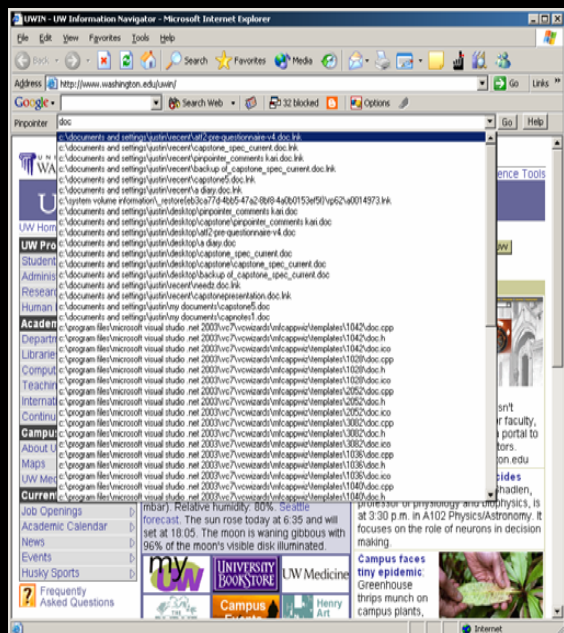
UWIN - UW Information Navigator - Microsoft Internet Explorer

File Edit View Favorites Tools Help

Back Search Favorites Media

Address http://www.washington.edu/uwin/ Go Links

Google Search Web 32 blocked Options

Pinpointer doc Go Help

c:\documents and settings\justin\recent\atf2-pre-questionnaire-v4.doc.lnk
c:\documents and settings\justin\recent\capstone_spec_current.doc.lnk
c:\documents and settings\justin\recent\pinpointer_comments kari.doc.lnk
c:\documents and settings\justin\recent\backup_of_capstone_spec_current.doc.lnk
c:\documents and settings\justin\recent\capstone5.doc.lnk
c:\documents and settings\justin\recent\a diary.doc.lnk
c:\system volume information\_restore{eb3ca77d-4bb5-47a2-8bf8-4a0b0153ef9f}\rp62\a0014973.lnk
c:\documents and settings\justin\desktop\pinpointer_comments kari.doc
c:\documents and settings\justin\desktop\capstone\pinpointer_comments kari.doc
c:\documents and settings\justin\desktop\atf2-pre-questionnaire-v4.doc
c:\documents and settings\justin\desktop\a diary.doc
c:\documents and settings\justin\desktop\capstone_spec_current.doc
c:\documents and settings\justin\desktop\capstone\capstone_spec_current.doc
c:\documents and settings\justin\desktop\backup of_capstone_spec_current.doc
c:\documents and settings\justin\recent\needz.doc.lnk
c:\documents and settings\justin\recent\capstonepresentation.doc.lnk
c:\documents and settings\justin\my documents\capstone5.doc
c:\documents and settings\justin\my documents\capnotes1.doc
c:\program files\microsoft visual studio .net 2003\vc7\vcwizards\mfcappwiz\templates\1042\doc.cpp
c:\program files\microsoft visual studio .net 2003\vc7\vcwizards\mfcappwiz\templates\1042\doc.h
c:\program files\microsoft visual studio .net 2003\vc7\vcwizards\mfcappwiz\templates\1042\doc.ico
c:\program files\microsoft visual studio .net 2003\vc7\vcwizards\mfcappwiz\templates\1028\doc.cpp
c:\program files\microsoft visual studio .net 2003\vc7\vcwizards\mfcappwiz\templates\1028\doc.h
c:\program files\microsoft visual studio .net 2003\vc7\vcwizards\mfcappwiz\templates\1028\doc.ico
c:\program files\microsoft visual studio .net 2003\vc7\vcwizards\mfcappwiz\templates\2052\doc.cpp
c:\program files\microsoft visual studio .net 2003\vc7\vcwizards\mfcappwiz\templates\2052\doc.h
c:\program files\microsoft visual studio .net 2003\vc7\vcwizards\mfcappwiz\templates\2052\doc.ico
c:\program files\microsoft visual studio .net 2003\vc7\vcwizards\mfcappwiz\templates\3082\doc.cpp
c:\program files\microsoft visual studio .net 2003\vc7\vcwizards\mfcappwiz\templates\3082\doc.h
c:\program files\microsoft visual studio .net 2003\vc7\vcwizards\mfcappwiz\templates\3082\doc.ico
c:\program files\microsoft visual studio .net 2003\vc7\vcwizards\mfcappwiz\templates\1036\doc.cpp
c:\program files\microsoft visual studio .net 2003\vc7\vcwizards\mfcappwiz\templates\1036\doc.h
c:\program files\microsoft visual studio .net 2003\vc7\vcwizards\mfcappwiz\templates\1036\doc.ico
c:\program files\microsoft visual studio .net 2003\vc7\vcwizards\mfcappwiz\templates\1040\doc.cpp
c:\program files\microsoft visual studio .net 2003\vc7\vcwizards\mfcappwiz\templates\1040\doc.h

ence Tools

UW Hom
UW Pro
Student
Adminis
Researc
Human
Academ
Departm
Librarie
Comput
Teachin
Internat
Continu
Campu
About U
Maps
UW Med
Current
Job Openings
Academic Calendar
News
Events
Husky Sports
Frequently Asked Questions

mbar). Relative humidity: 80%. Seattle forecast. The sun rose today at 6:35 and will set at 18:05. The moon is waning gibbous with 96% of the moon's visible disk illuminated.

isn't r faculty, portal to ton.edu

cides hadlen, professor of physiology and biophysics, is at 3:30 p.m. in A102 Physics/Astronomy. It focuses on the role of neurons in decision making.

Campus faces tiny epidemic: Greenhouse thrips munch on campus plants,

my UW
UNIVERSITY BOOKSTORE
UW Medicine
Campus
Henry Art

Internet